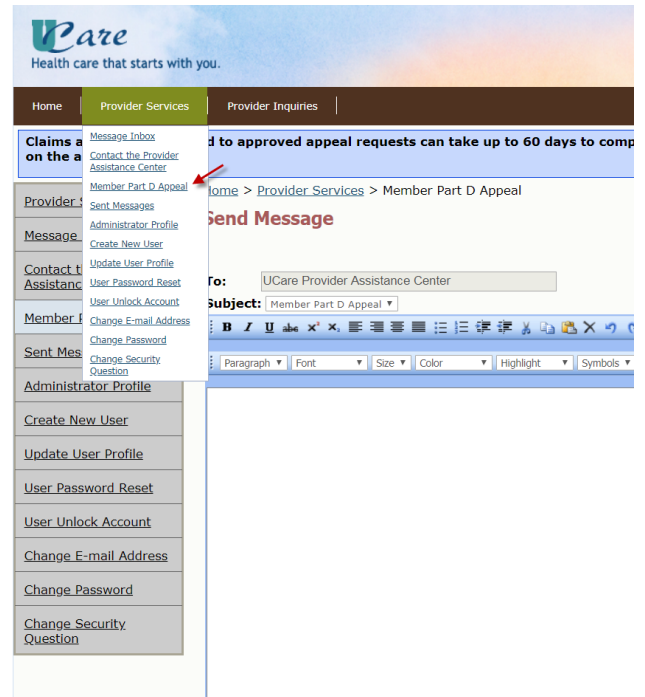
UCare
Health care that starts with you.

Home | Provider Services | Provider Inquiries

Message Inbox
Contact the Provider Assistance Center
Member Part D Appeal
Sent Messages
Administrator Profile
Create New User
Update User Profile
User Password Reset
User Unlock Account
Change E-mail Address
Change Password
Change Security Question

Claims a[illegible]d to approved appeal requests can take up to 60 days to comp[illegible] on the a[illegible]

Provider S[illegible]
Message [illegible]
Contact t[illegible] Assistanc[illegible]
Member P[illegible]
Sent Mes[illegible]
Administrator Profile
Create New User
Update User Profile
User Password Reset
User Unlock Account
Change E-mail Address
Change Password
Change Security Question

Home > Provider Services > Member Part D Appeal

Send Message

To: UCare Provider Assistance Center
Subject: Member Part D Appeal

B I U abc $x^2$ $x_2$

Paragraph | Font | Size | Color | Highlight | Symbols